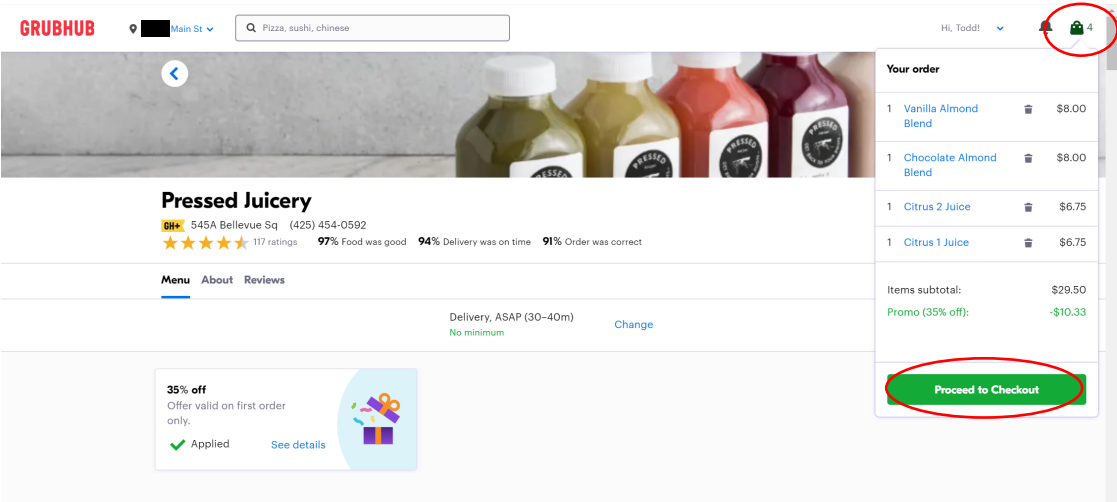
GRUBHUB

Main St

Pizza, sushi, chinese

Hi, Todd!

4

Your order

| | | |
|---|---|---|
| 1 | Vanilla Almond Blend | $8.00 |
| 1 | Chocolate Almond Blend | $8.00 |
| 1 | Citrus 2 Juice | $6.75 |
| 1 | Citrus 1 Juice | $6.75 |

Items subtotal: $29.50

Promo (35% off): -$10.33

Proceed to Checkout

Pressed Juicery

GH+ 545A Bellevue Sq (425) 454-0592

117 ratings 97% Food was good 94% Delivery was on time 91% Order was correct

Menu About Reviews

Delivery, ASAP (30–40m)
No minimum

Change

35% off
Offer valid on first order only.

Applied See details